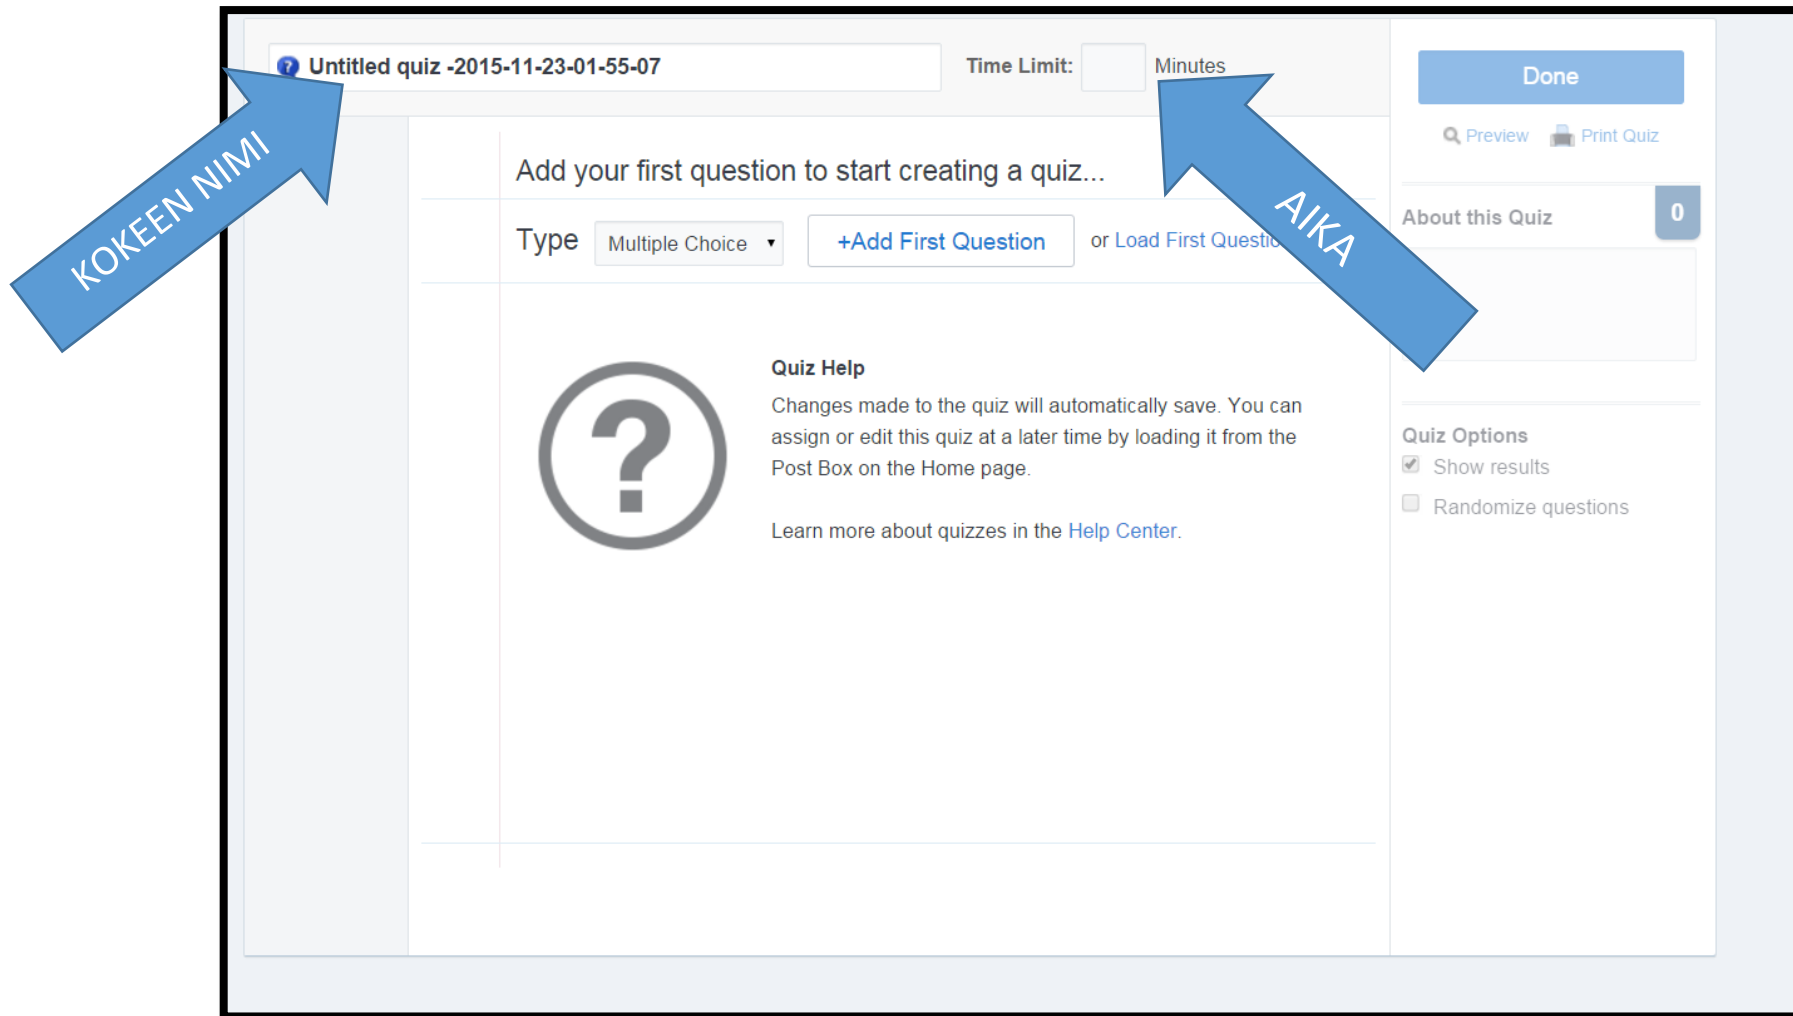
Untitled quiz -2015-11-23-01-55-07

Time Limit: Minutes

Done

Preview Print Quiz

KOKEEN NIMI

AIKA

Add your first question to start creating a quiz...

Type Multiple Choice

+Add First Question

or Load First Questio

About this Quiz 0

Quiz Help

Changes made to the quiz will automatically save. You can assign or edit this quiz at a later time by loading it from the Post Box on the Home page.

Learn more about quizzes in the Help Center.

Quiz Options

Show results

Randomize questions